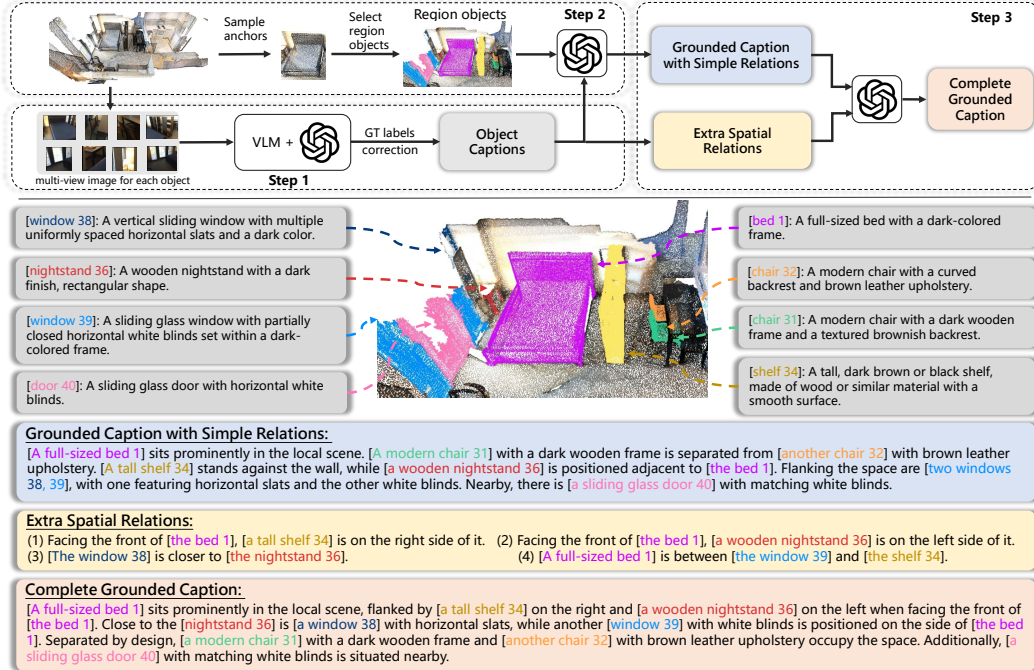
Sample anchors

Select region objects

Region objects

Step 2

Step 3

Grounded Caption with Simple Relations

Complete Grounded Caption

VLM +

GT labels correction

Object Captions

Extra Spatial Relations

multi-view image for each object

Step 1

[window 38]: A vertical sliding window with multiple uniformly spaced horizontal slats and a dark color.

[nightstand 36]: A wooden nightstand with a dark finish, rectangular shape.

[window 39]: A sliding glass window with partially closed horizontal white blinds set within a dark-colored frame.

[door 40]: A sliding glass door with horizontal white blinds.

[bed 1]: A full-sized bed with a dark-colored frame.

[chair 32]: A modern chair with a curved backrest and brown leather upholstery.

[chair 31]: A modern chair with a dark wooden frame and a textured brownish backrest.

[shelf 34]: A tall, dark brown or black shelf, made of wood or similar material with a smooth surface.

Grounded Caption with Simple Relations:

[A full-sized bed 1] sits prominently in the local scene. [A modern chair 31] with a dark wooden frame is separated from [another chair 32] with brown leather upholstery. [A tall shelf 34] stands against the wall, while [a wooden nightstand 36] is positioned adjacent to [the bed 1]. Flanking the space are [two windows 38, 39], with one featuring horizontal slats and the other white blinds. Nearby, there is [a sliding glass door 40] with matching white blinds.

Extra Spatial Relations:

(1) Facing the front of [the bed 1], [a tall shelf 34] is on the right side of it.
(2) Facing the front of [the bed 1], [a wooden nightstand 36] is on the left side of it.
(3) [The window 38] is closer to [the nightstand 36].
(4) [A full-sized bed 1] is between [the window 39] and [the shelf 34].

Complete Grounded Caption:

[A full-sized bed 1] sits prominently in the local scene, flanked by [a tall shelf 34] on the right and [a wooden nightstand 36] on the left when facing the front of [the bed 1]. Close to the [nightstand 36] is [a window 38] with horizontal slats, while another [window 39] with white blinds is positioned on the side of [the bed 1]. Separated by design, [a modern chair 31] with a dark wooden frame and [another chair 32] with brown leather upholstery occupy the space. Additionally, [a sliding glass door 40] with matching white blinds is situated nearby.